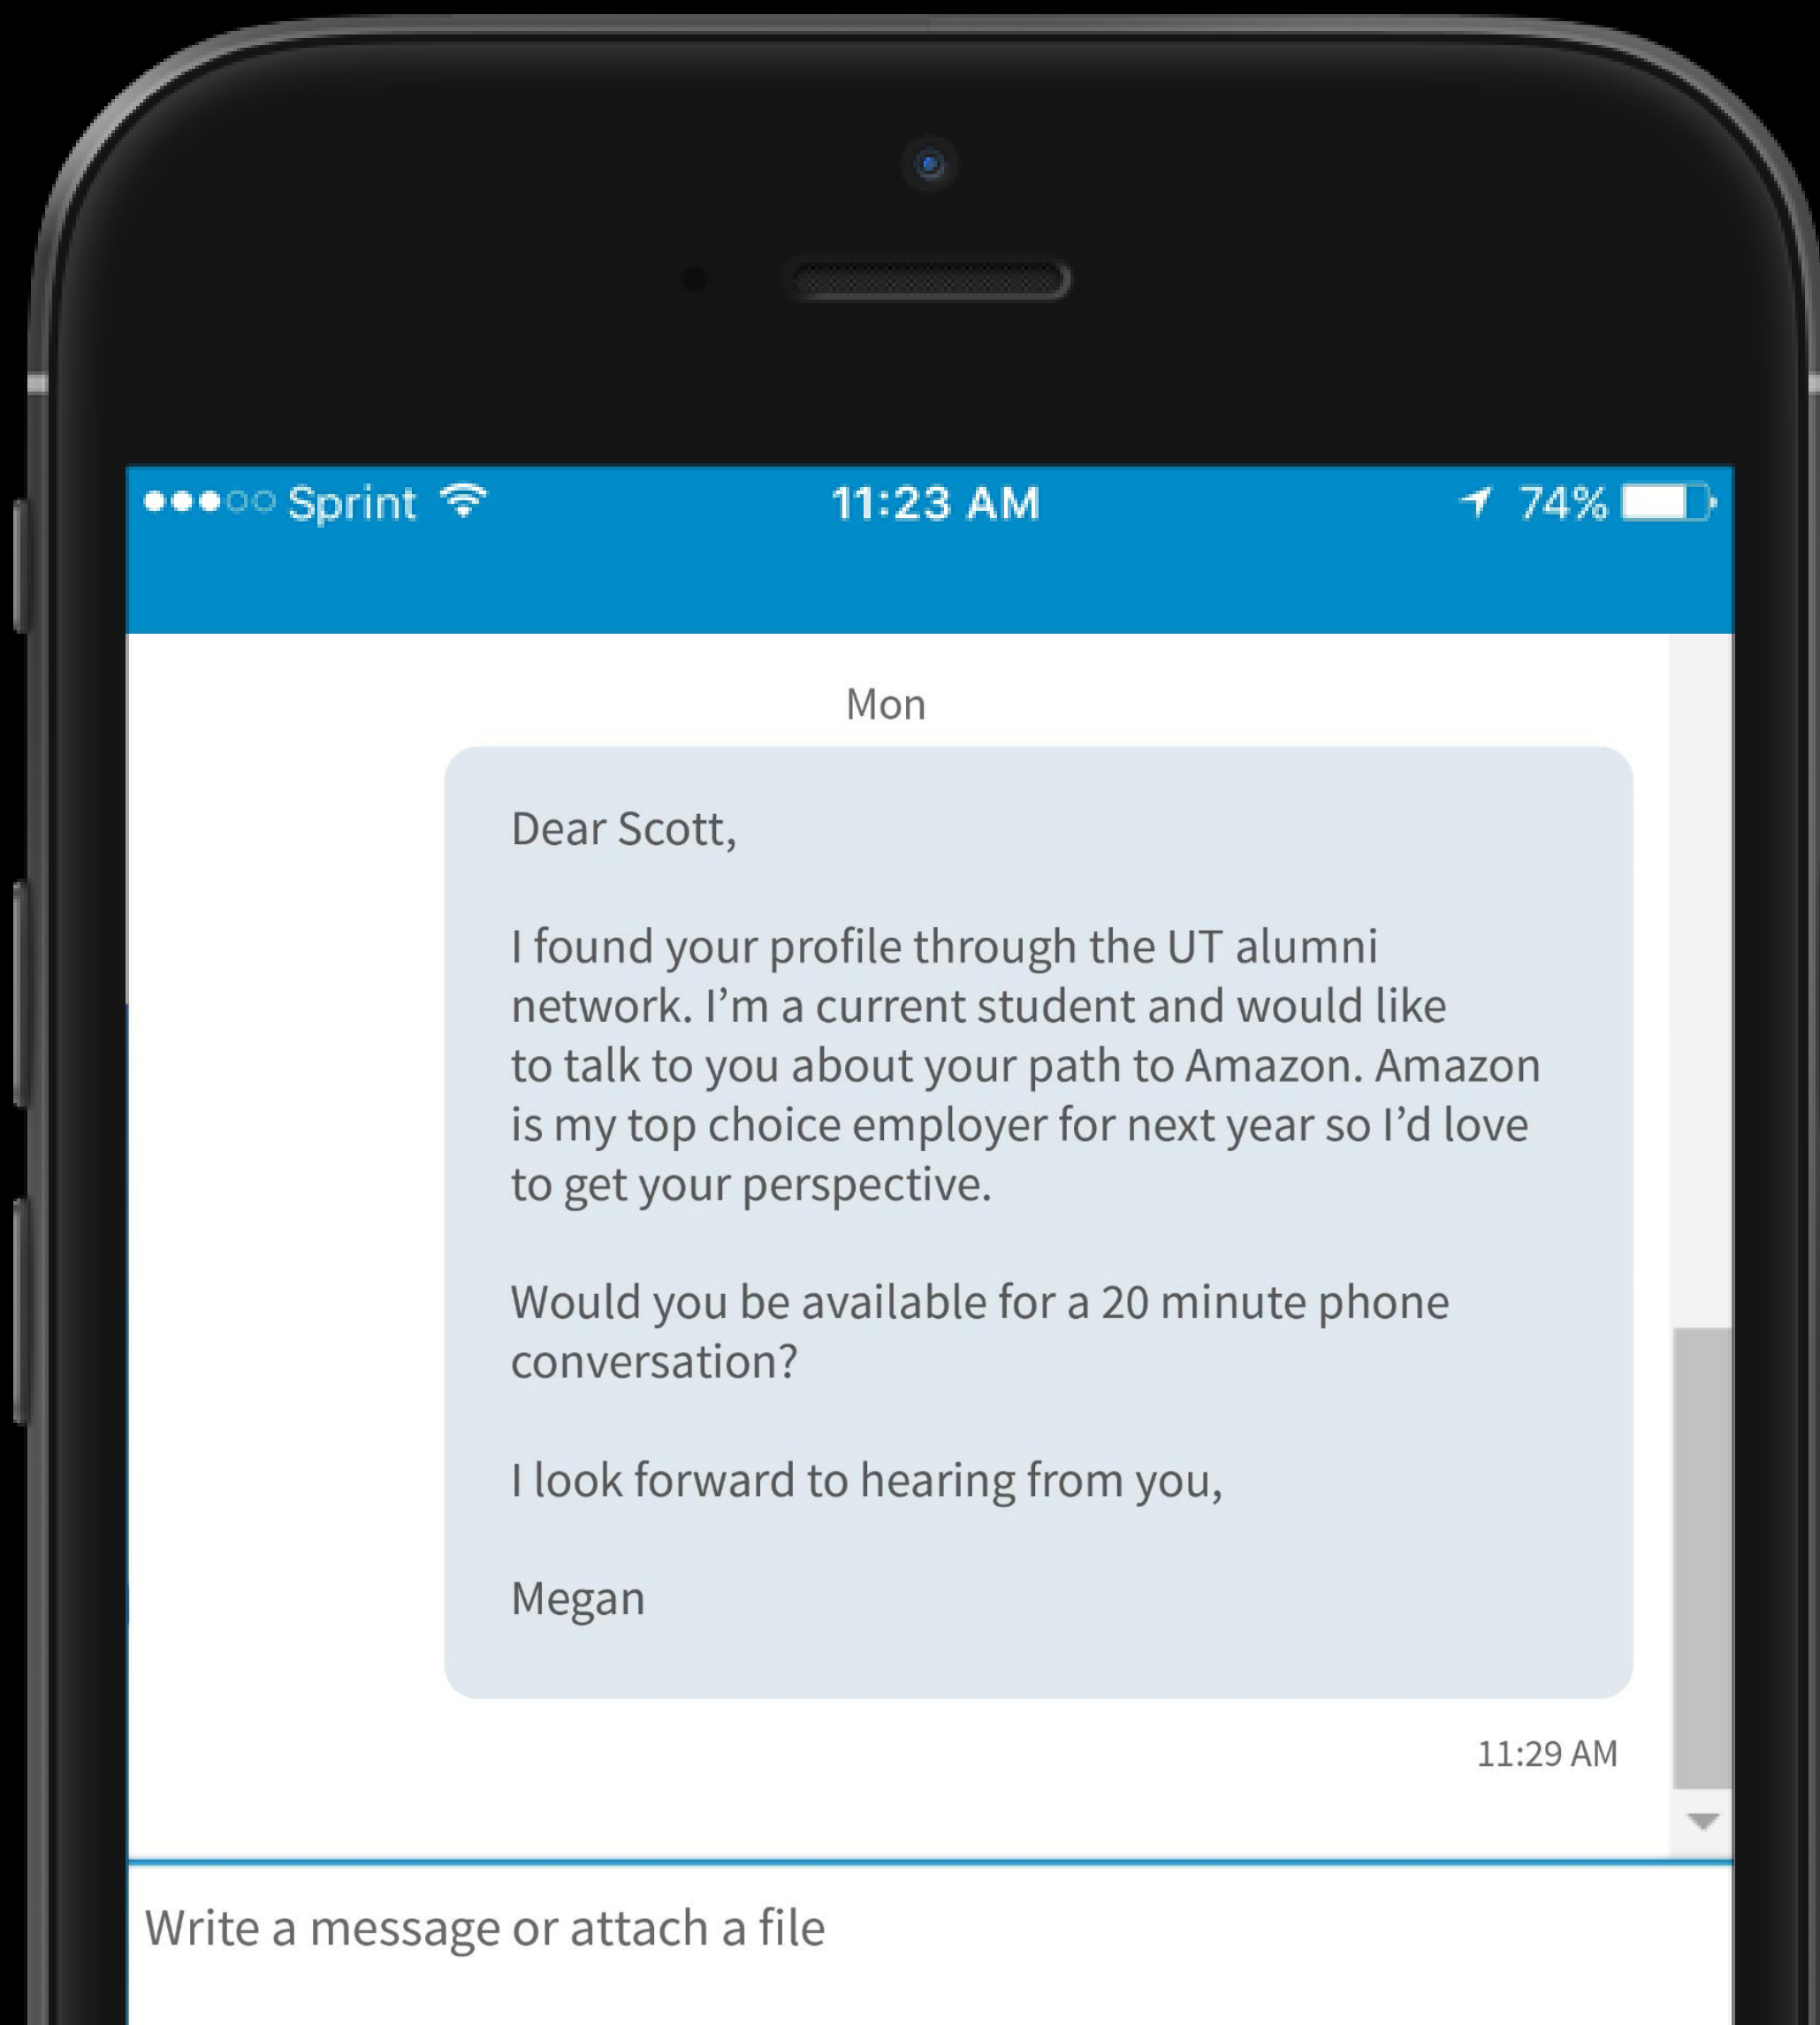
●●●○○ Sprint 11:23 AM 74%

Mon

Dear Scott,

I found your profile through the UT alumni network. I’m a current student and would like to talk to you about your path to Amazon. Amazon is my top choice employer for next year so I’d love to get your perspective.

Would you be available for a 20 minute phone conversation?

I look forward to hearing from you,

Megan

11:29 AM

Write a message or attach a file